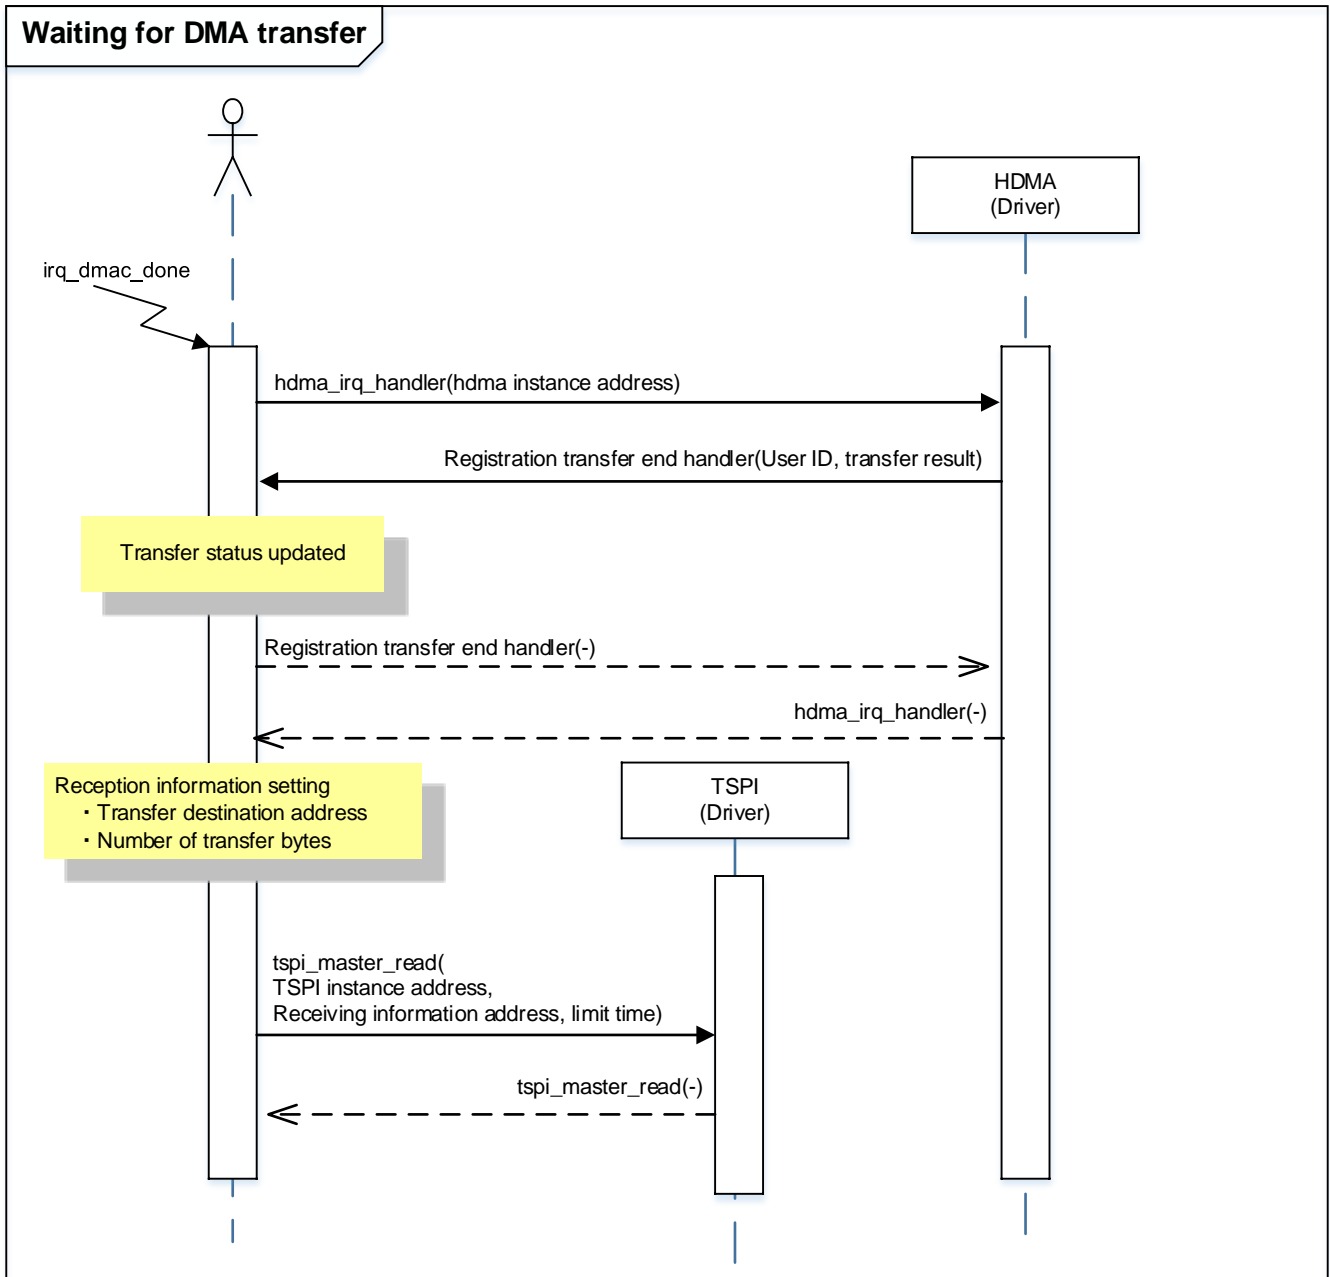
Waiting for DMA transfer

HDMA
(Driver)

irq_dmac_done

hdma_irq_handler(hdma instance address)

Registration transfer end handler(User ID, transfer result)

Transfer status updated

Registration transfer end handler(-)

hdma_irq_handler(-)

Reception information setting
・Transfer destination address
・Number of transfer bytes

TSPI
(Driver)

tspi_master_read(
TSPI instance address,
Receiving information address, limit time)

tspi_master_read(-)